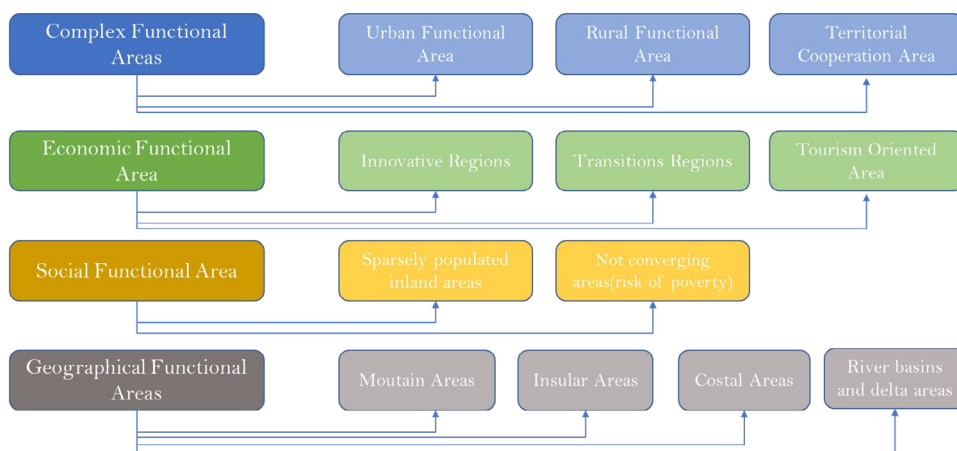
Complex Functional Areas

Urban Functional Area

Rural Functional Area

Territorial Cooperation Area

Economic Functional Area

Innovative Regions

Transitions Regions

Tourism Oriented Area

Social Functional Area

Sparsely populated inland areas

Not converging areas(risk of poverty)

Geographical Functional Areas

Moutain Areas

Insular Areas

Costal Areas

River basins and delta areas